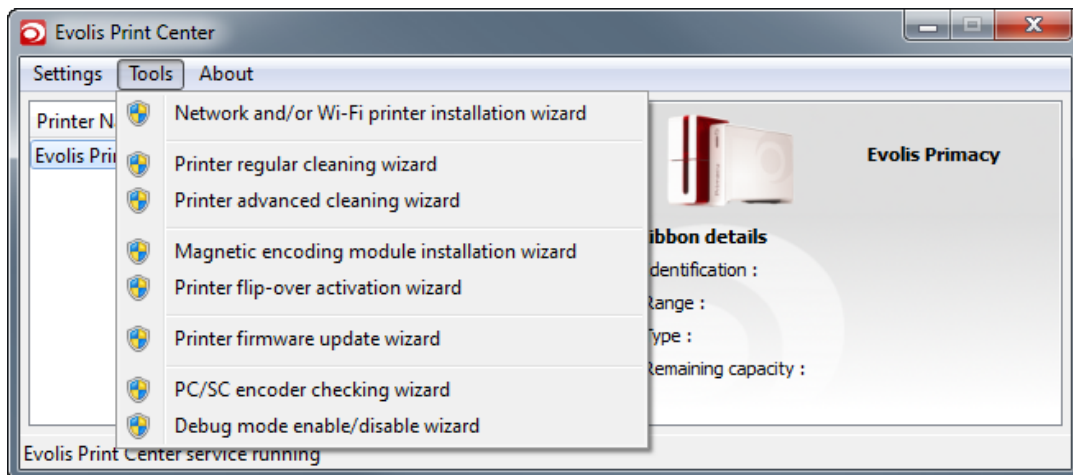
Evolis Print Center

Settings Tools About

Printer N

Evolis Prir

Network and/or Wi-Fi printer installation wizard

Printer regular cleaning wizard

Printer advanced cleaning wizard

Magnetic encoding module installation wizard

Printer flip-over activation wizard

Printer firmware update wizard

PC/SC encoder checking wizard

Debug mode enable/disable wizard

Evolis Primacy

ibbon details

dentification :

Range :

Type :

Remaining capacity :

Evolis Print Center service running